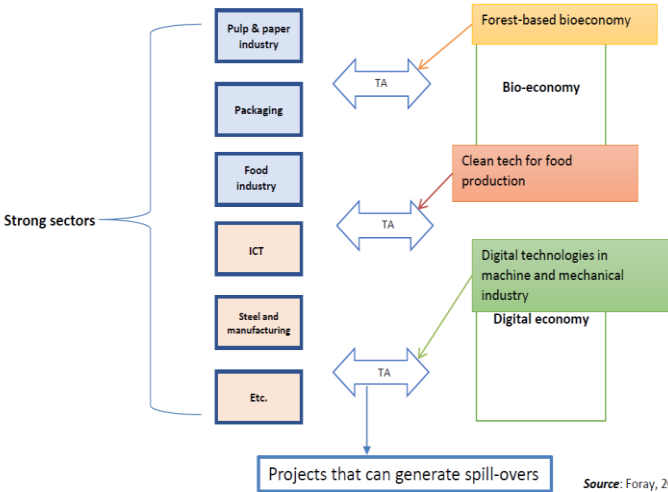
Strong sectors

Pulp & paper industry

Packaging

Food industry

ICT

Steel and manufacturing

Etc.

TA

TA

TA

Forest-based bioeconomy

Bio-economy

Clean tech for food production

Digital technologies in machine and mechanical industry

Digital economy

Projects that can generate spill-overs

Source: Foray, 2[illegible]